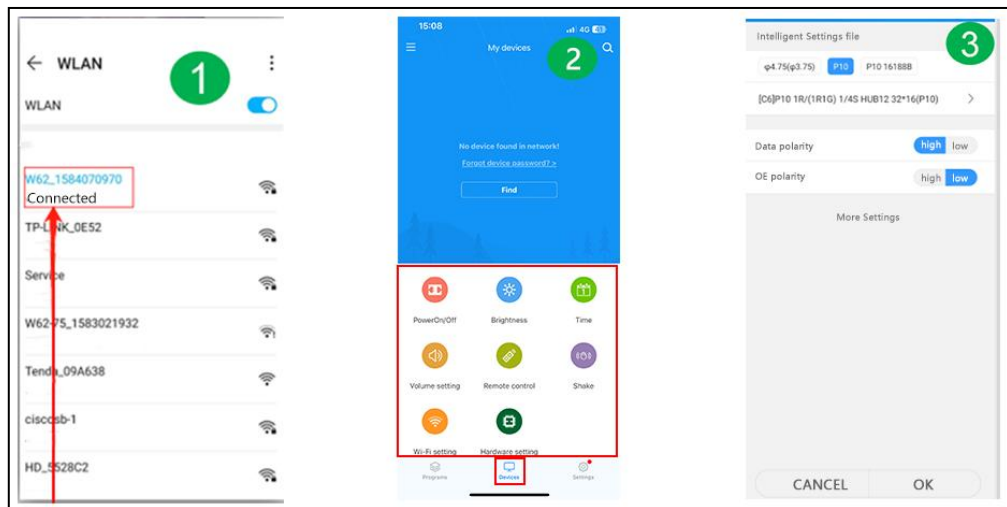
WLAN

1

WLAN

W62_1584070970
Connected

TP-L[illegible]NK_0E52

Serv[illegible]ce

W62-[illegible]75_1583021932

Tenda_09A638

cisc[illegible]sb-1

HD_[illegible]528C2

15:08

4G

My devices

2

No device found in network!

Forgot device password? >

Find

PowerOn/Off

Brightness

Time

Volume setting

Remote control

Shake

Wi-Fi setting

Hardware setting

Programs

Devices

Settings

Intelligent Settings file

3

φ4.75(φ3.75)

P10

P10 16188B

[C6]P10 1R/(1R1G) 1/4S HUB12 32*16(P10)

Data polarity

high

low

OE polarity

high

low

More Settings

CANCEL

OK